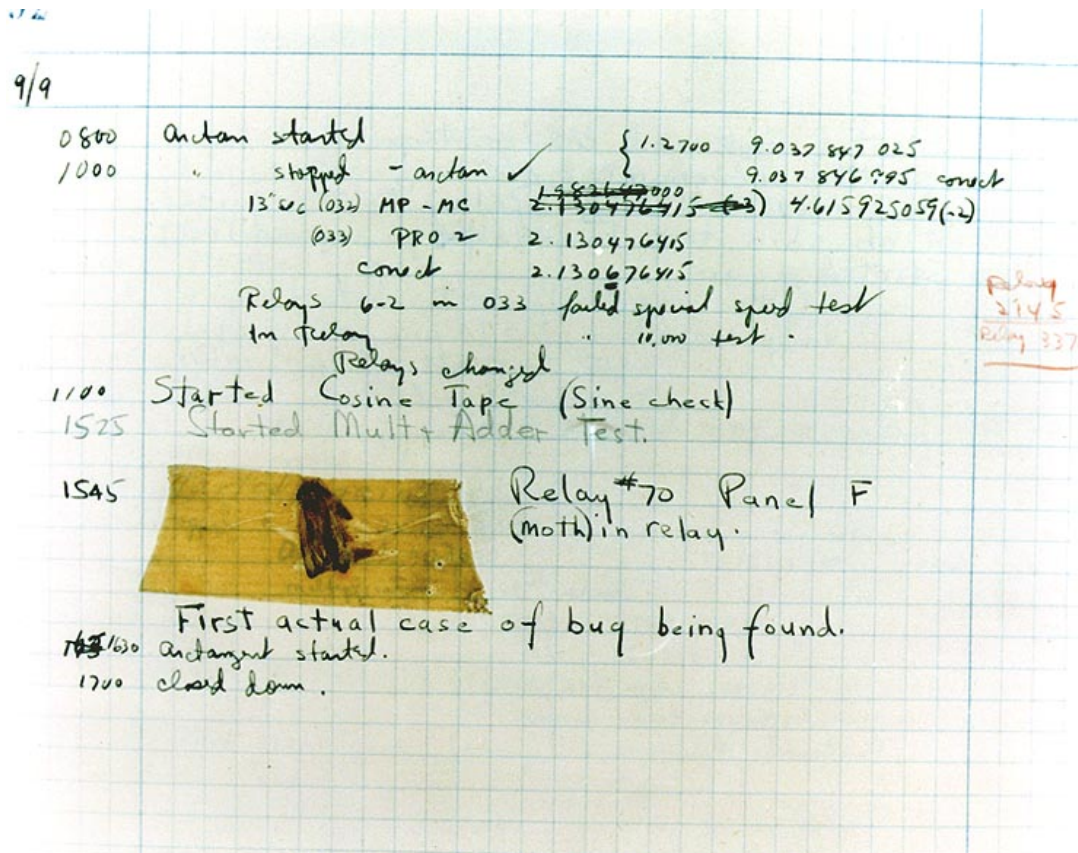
9/9

0800 Anctan started
1000 " stopped - anctan ✓ { 1.2700 9.037 847 025
9.037 846 995 conect
13"uc (032) MP - MC ~~1.982147000~~ ~~2.130476415~~ ~~(3)~~ 4.615925059(-2)
(033) PRO 2 2.130476415
conect 2.130676415
Relays 6-2 in 033 failed special speed test
in Relay " 11.000 test.
Relays changed
1100 Started Cosine Tape (Sine check)
1525 Started Mult + Adder Test.

1545 Relay #70 Panel F
(moth) in relay.

First actual case of bug being found.
1630 Antangent started.
1700 closed down.

Relay
2145
Relay 337